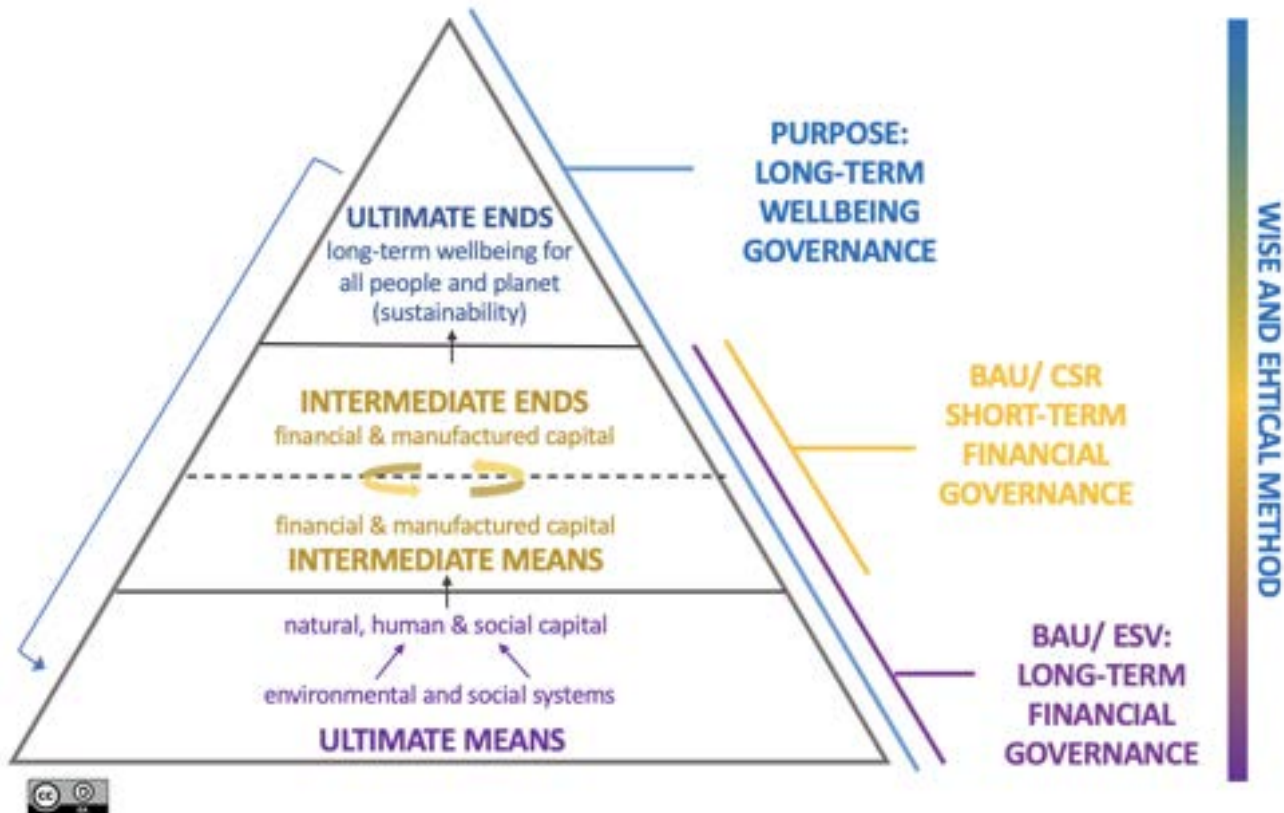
ULTIMATE ENDS
long-term wellbeing for all people and planet (sustainability)

INTERMEDIATE ENDS
financial & manufactured capital

financial & manufactured capital
INTERMEDIATE MEANS

natural, human & social capital

environmental and social systems

ULTIMATE MEANS

PURPOSE: LONG-TERM WELLBEING GOVERNANCE

BAU/ CSR SHORT-TERM FINANCIAL GOVERNANCE

BAU/ ESV: LONG-TERM FINANCIAL GOVERNANCE

WISE AND EHTICAL METHOD